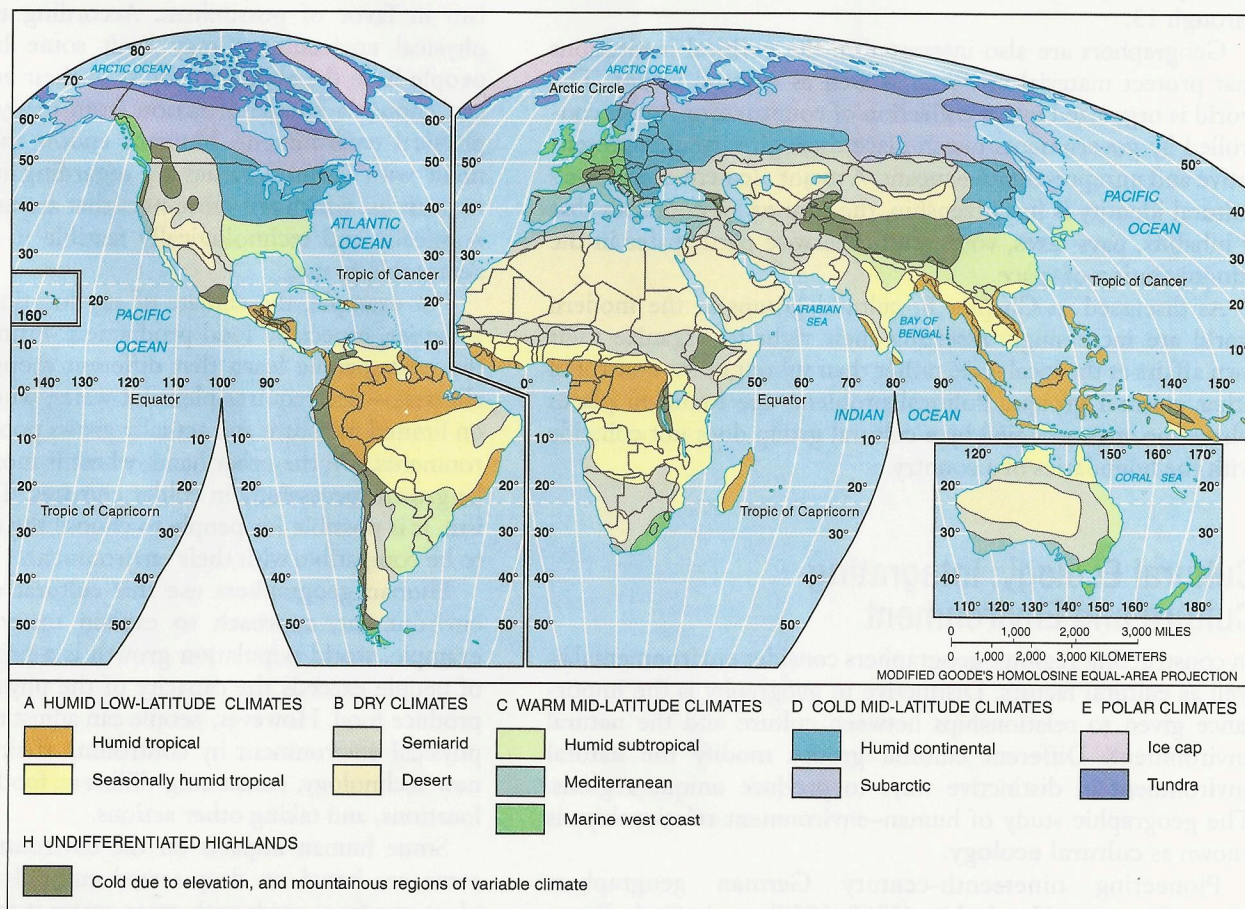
80°
ARCTIC OCEAN
70°
60°
50°
40°
30°
20°
160°
10°
140° 130° 120° 110° 100° 90°
Equator
10°
20°
30°
40°
50°
PACIFIC OCEAN
ATLANTIC OCEAN
Tropic of Cancer
Tropic of Capricorn
ARCTIC OCEAN
Arctic Circle
60°
50°
40°
30°
20°
10°
0°
10°
20°
30°
40°
50°
60°
0°
50° 60° 70° 80° 90°
Equator
ARABIAN SEA
BAY OF BENGAL
INDIAN OCEAN
Tropic of Capricorn
PACIFIC OCEAN
Tropic of Cancer
50°
140° 150°
120° 150° 160° 170°
CORAL SEA
20°
30°
40°
110° 120° 130° 140° 150° 160° 180°
0 1,000 2,000 3,000 MILES
0 1,000 2,000 3,000 KILOMETERS
MODIFIED GOODE'S HOMOLOSINE EQUAL-AREA PROJECTION

A HUMID LOW-LATITUDE CLIMATES
Humid tropical
Seasonally humid tropical
B DRY CLIMATES
Semiarid
Desert
C WARM MID-LATITUDE CLIMATES
Humid subtropical
Mediterranean
Marine west coast
D COLD MID-LATITUDE CLIMATES
Humid continental
Subarctic
E POLAR CLIMATES
Ice cap
Tundra
H UNDIFFERENTIATED HIGHLANDS
Cold due to elevation, and mountainous regions of variable climate